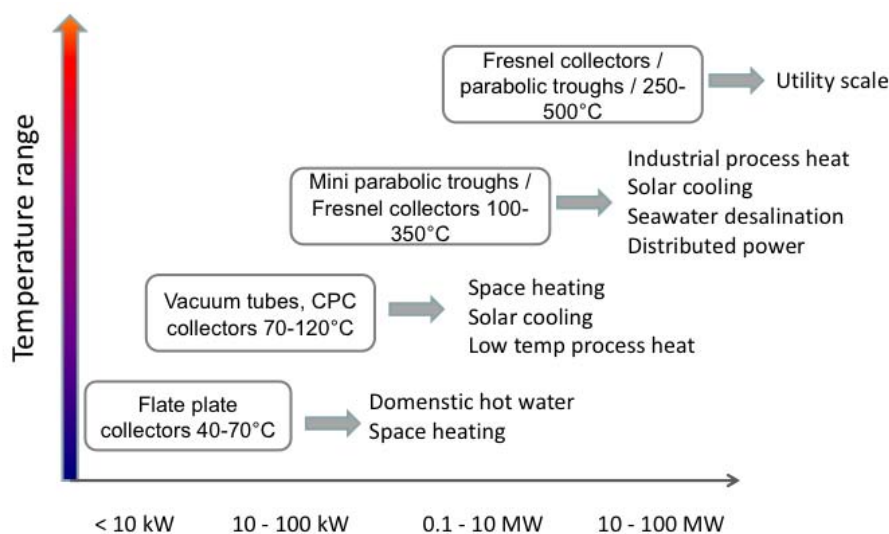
Temperature range

Fresnel collectors / parabolic troughs / 250-500°C

Utility scale

Mini parabolic troughs / Fresnel collectors 100-350°C

Industrial process heat
Solar cooling
Seawater desalination
Distributed power

Vacuum tubes, CPC collectors 70-120°C

Space heating
Solar cooling
Low temp process heat

Flate plate collectors 40-70°C

Domenstic hot water
Space heating

< 10 kW
10 - 100 kW
0.1 - 10 MW
10 - 100 MW